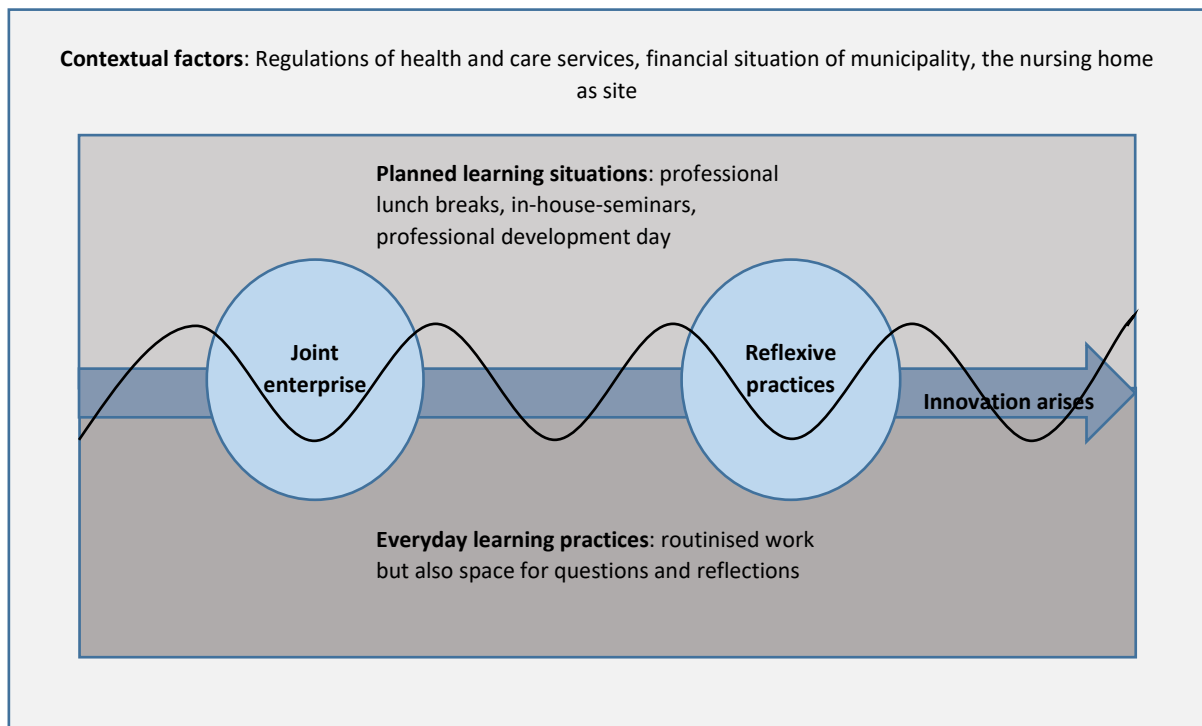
**Contextual factors**: Regulations of health and care services, financial situation of municipality, the nursing home as site

**Planned learning situations**: professional lunch breaks, in-house-seminars, professional development day

Joint enterprise

Reflexive practices

Innovation arises

**Everyday learning practices**: routinised work but also space for questions and reflections